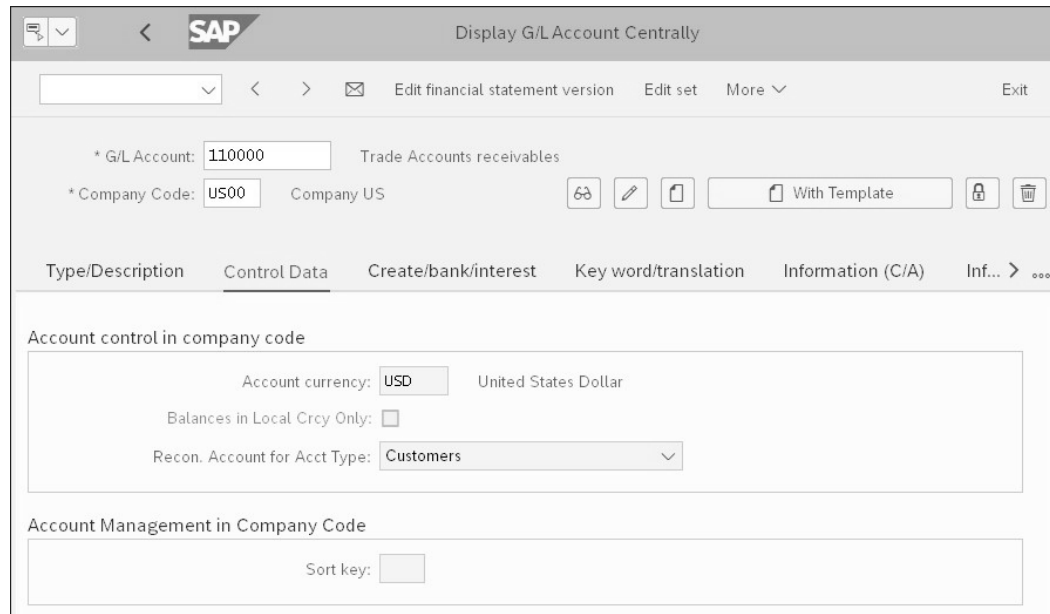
SAP

Display G/L Account Centrally

Edit financial statement version Edit set More

Exit

* G/L Account: 110000 Trade Accounts receivables

* Company Code: US00 Company US

With Template

Type/Description Control Data Create/bank/interest Key word/translation Information (C/A) Inf...

Account control in company code

Account currency: USD United States Dollar

Balances in Local Crcy Only:

Recon. Account for Acct Type: Customers

Account Management in Company Code

Sort key: